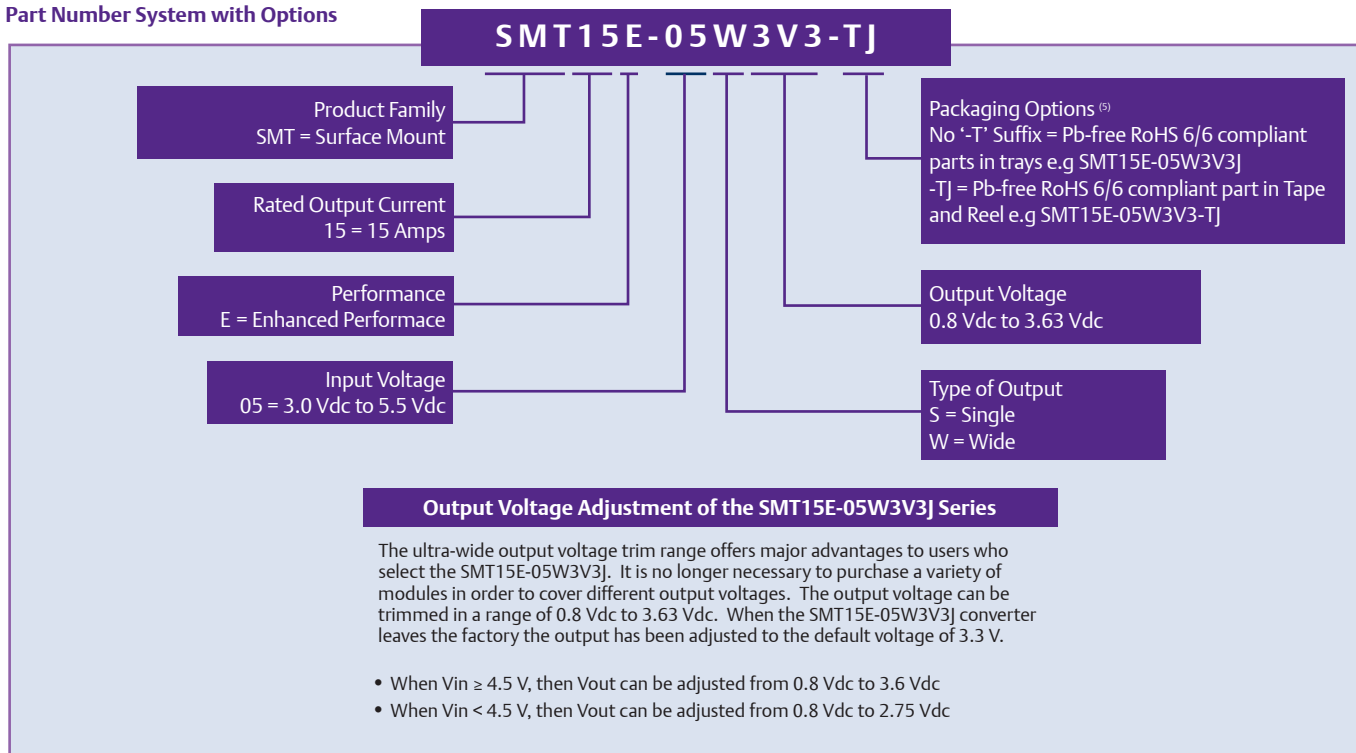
Part Number System with Options

SMT15E-05W3V3-TJ

Product Family
SMT = Surface Mount

Rated Output Current
15 = 15 Amps

Performance
E = Enhanced Performace

Input Voltage
05 = 3.0 Vdc to 5.5 Vdc

Packaging Options $^{(5)}$
No '-T' Suffix = Pb-free RoHS 6/6 compliant parts in trays e.g SMT15E-05W3V3J
-TJ = Pb-free RoHS 6/6 compliant part in Tape and Reel e.g SMT15E-05W3V3-TJ

Output Voltage
0.8 Vdc to 3.63 Vdc

Type of Output
S = Single
W = Wide

Output Voltage Adjustment of the SMT15E-05W3V3J Series

The ultra-wide output voltage trim range offers major advantages to users who select the SMT15E-05W3V3J. It is no longer necessary to purchase a variety of modules in order to cover different output voltages. The output voltage can be trimmed in a range of 0.8 Vdc to 3.63 Vdc. When the SMT15E-05W3V3J converter leaves the factory the output has been adjusted to the default voltage of 3.3 V.

• When Vin ≥ 4.5 V, then Vout can be adjusted from 0.8 Vdc to 3.6 Vdc
• When Vin < 4.5 V, then Vout can be adjusted from 0.8 Vdc to 2.75 Vdc